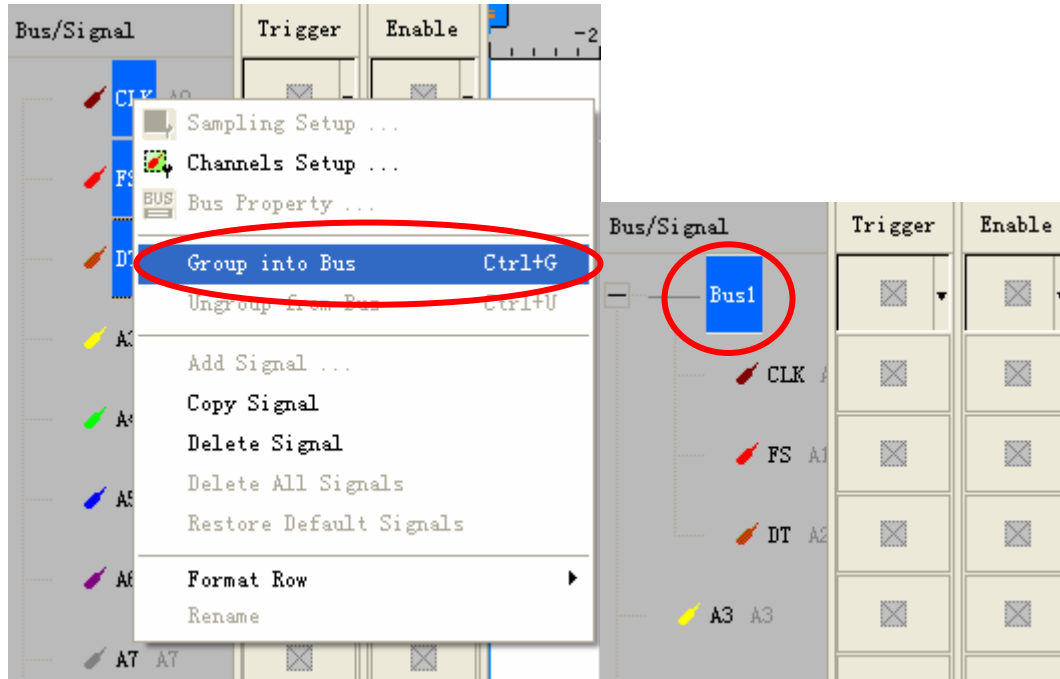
Bus/Signal
Trigger
Enable
-2
CLK A0
FS
DT
A3
A4
A5
A6
A7 A7

Sampling Setup ...
Channels Setup ...
BUS Bus Property ...
Group into Bus Ctrl+G
Ungroup from Bus Ctrl+U
Add Signal ...
Copy Signal
Delete Signal
Delete All Signals
Restore Default Signals
Format Row
Rename

Bus/Signal
Trigger
Enable
Bus1
CLK A0
FS A1
DT A2
A3 A3